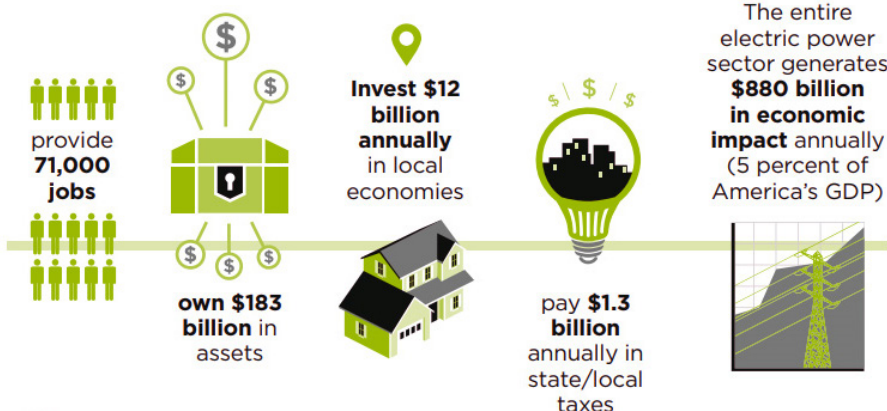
provide 71,000 jobs

$
$
$
$
$
$

own $183 billion in assets

Invest $12 billion annually in local economies

$ $ $

pay $1.3 billion annually in state/local taxes

The entire electric power sector generates $880 billion in economic impact annually (5 percent of America's GDP)